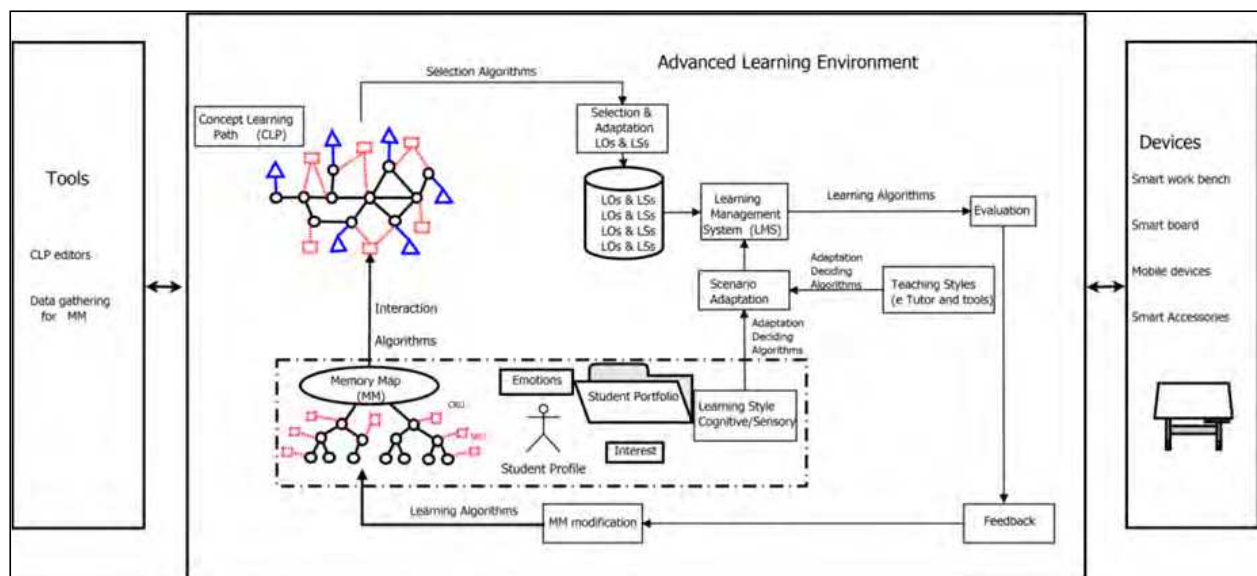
Tools

CLP editors

Data gathering for MM

Advanced Learning Environment

Selection Algorithms

Concept Learning Path (CLP)

Selection & Adaptation LOs & LSs

LOs & LSs
LOs & LSs
LOs & LSs
LOs & LSs

Learning Management System (LMS)

Learning Algorithms

Evaluation

Adaptation Deciding Algorithms

Scenario Adaptation

Teaching Styles (e Tutor and tools)

Adaptation Deciding Algorithms

Interaction

Algorithms

Memory Map (MM)

CKU

MKU

Emotions

Student Portfolio

Learning Style Cognitive/Sensory

Interest

Student Profile

Learning Algorithms

MM modification

Feedback

Devices

Smart work bench

Smart board

Mobile devices

Smart Accessories